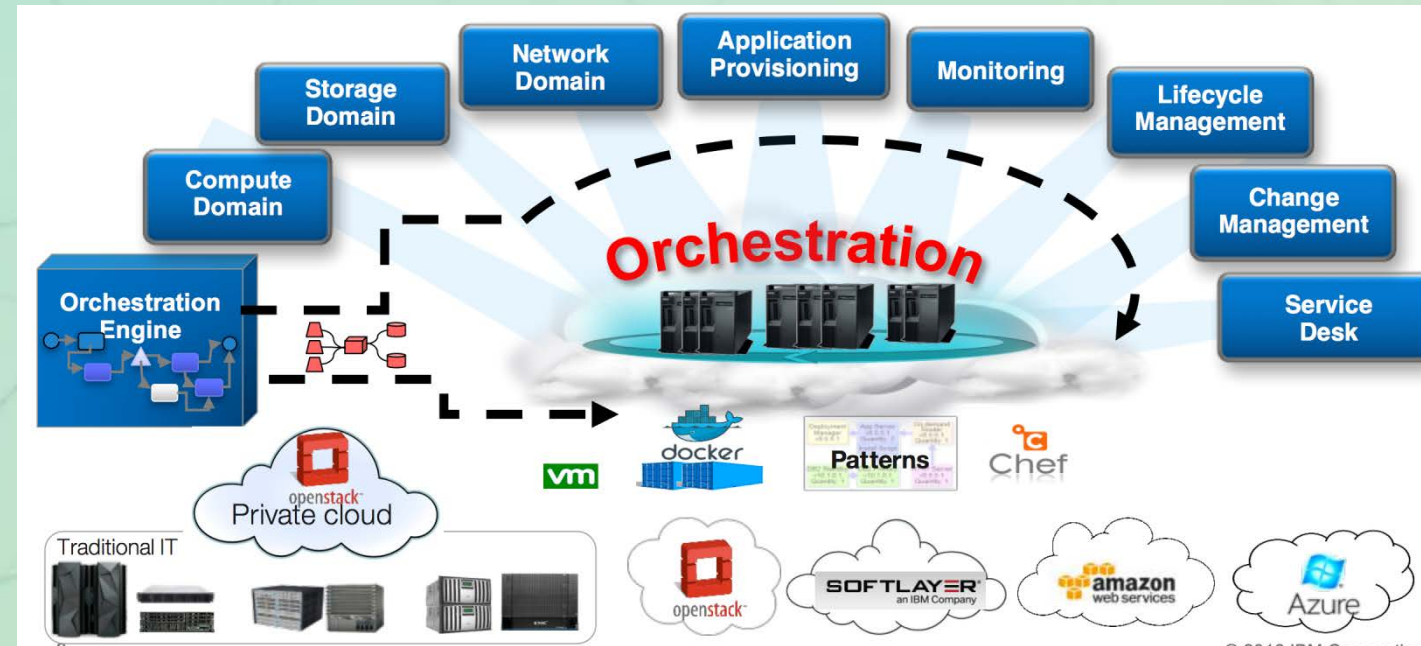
Compute Domain

Storage Domain

Network Domain

Application Provisioning

Monitoring

Lifecycle Management

Change Management

Service Desk

Orchestration

Orchestration Engine

vm

docker

Patterns

Chef

openstack
Private cloud

Traditional IT

openstack

SOFTLAYER
an IBM Company

amazon
web services

Azure

© 2016 IBM Corporation